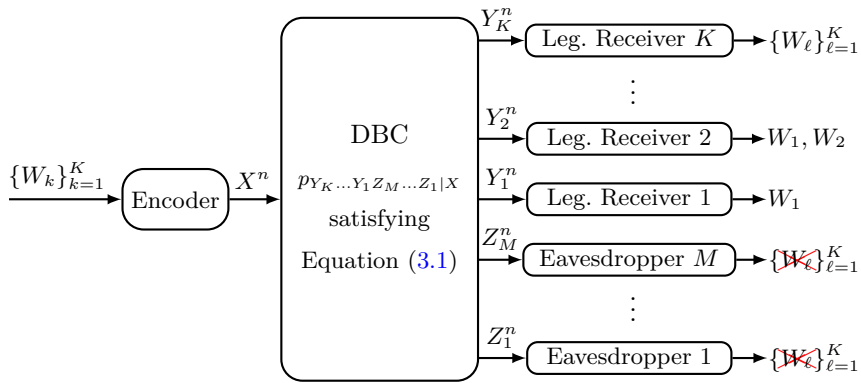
$\{W_k\}_{k=1}^K$

Encoder

$X^n$

DBC

$p_{Y_K \ldots Y_1 Z_M \ldots Z_1 | X}$

satisfying

Equation (3.1)

$Y_K^n$

Leg. Receiver $K$

$\{W_\ell\}_{\ell=1}^K$

⋮

$Y_2^n$

Leg. Receiver 2

$W_1, W_2$

$Y_1^n$

Leg. Receiver 1

$W_1$

$Z_M^n$

Eavesdropper $M$

$\{W_\ell\}_{\ell=1}^K$

⋮

$Z_1^n$

Eavesdropper 1

$\{W_\ell\}_{\ell=1}^K$